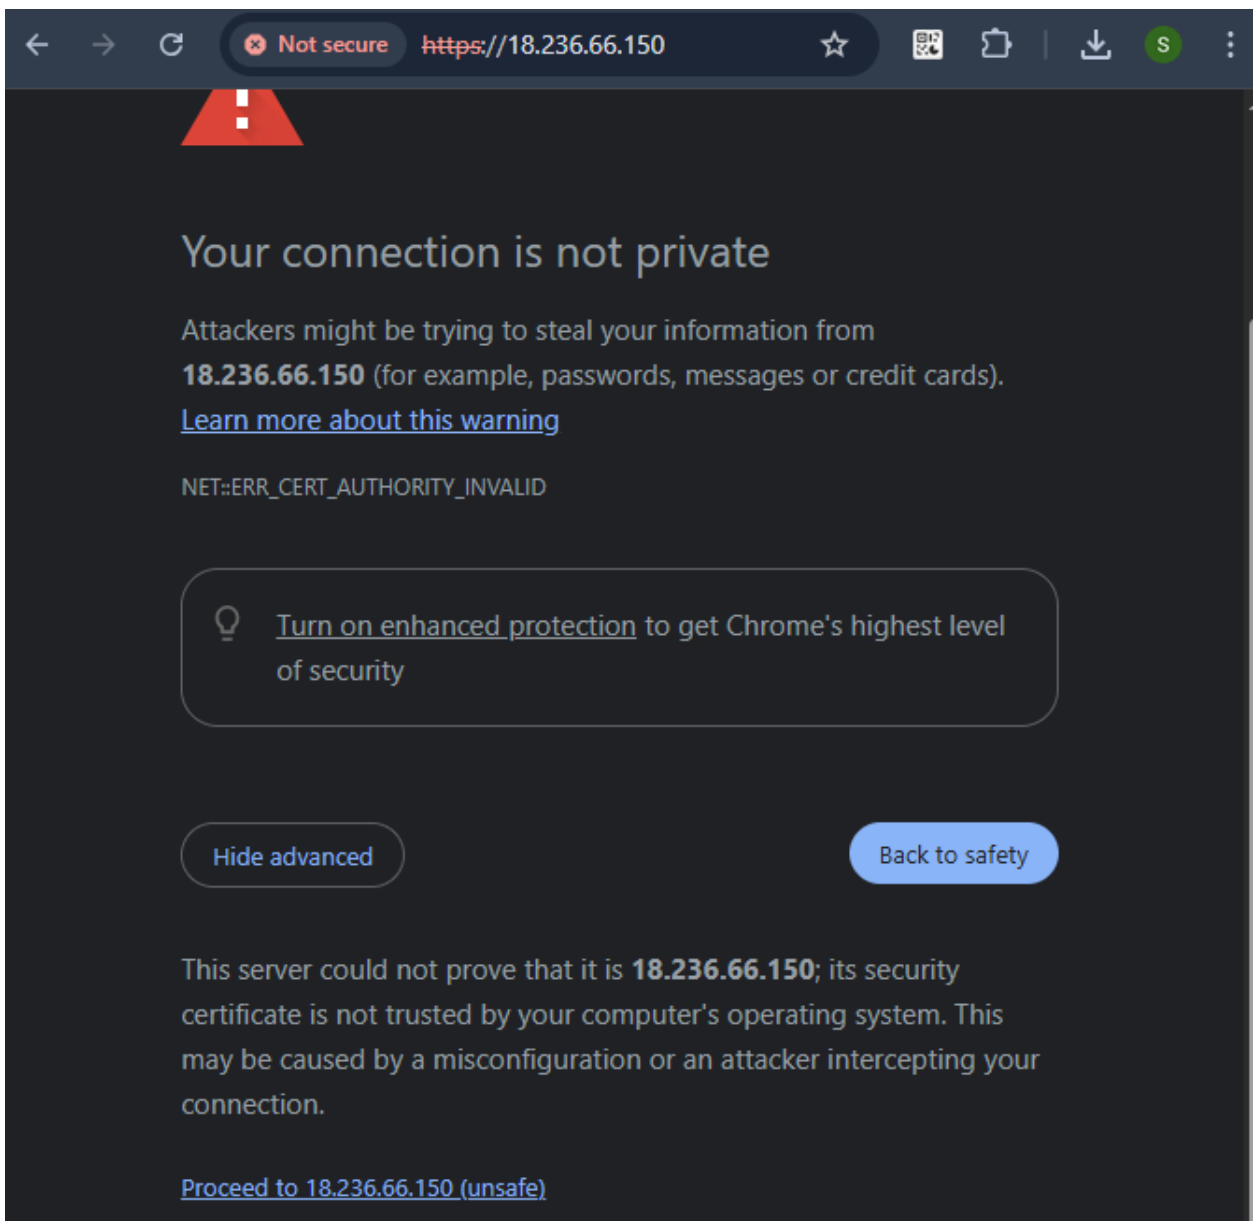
Not secure https://18.236.66.150

S

Your connection is not private

Attackers might be trying to steal your information from **18.236.66.150** (for example, passwords, messages or credit cards). Learn more about this warning

NET::ERR_CERT_AUTHORITY_INVALID

Turn on enhanced protection to get Chrome's highest level of security

Hide advanced

Back to safety

This server could not prove that it is **18.236.66.150**; its security certificate is not trusted by your computer's operating system. This may be caused by a misconfiguration or an attacker intercepting your connection.

Proceed to 18.236.66.150 (unsafe)